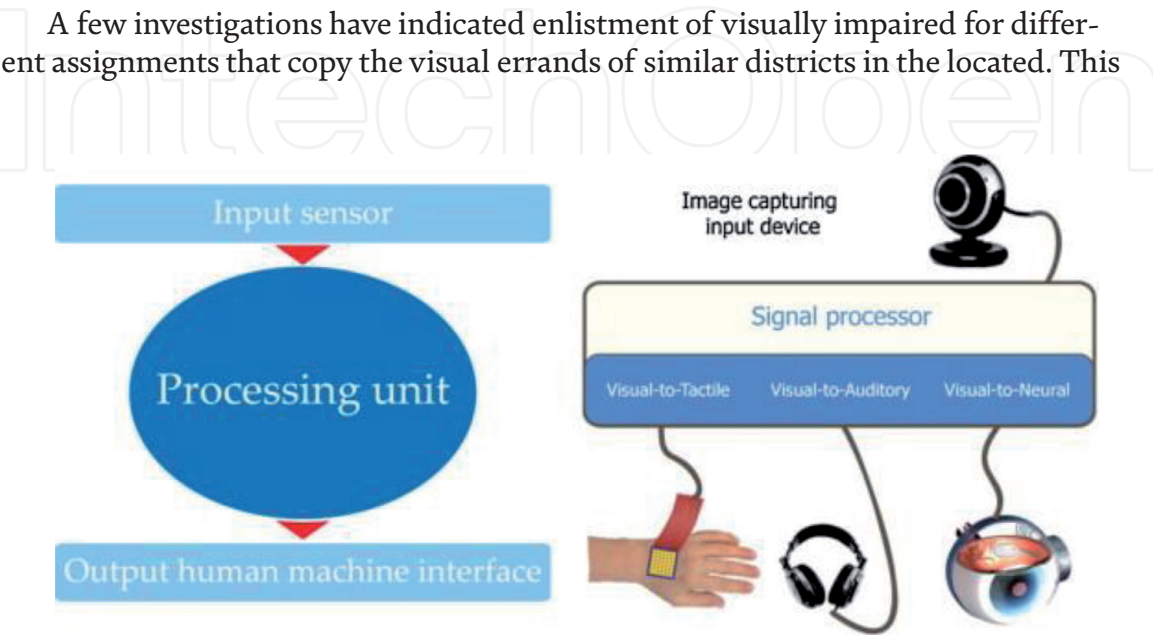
A few investigations have indicated enlistment of visually impaired for different assignments that copy the visual errands of similar districts in the located. This

IntechOpen

Input sensor

Processing unit

Output human machine interface

Image capturing input device

Signal processor

Visual-to-Tactile

Visual-to-Auditory

Visual-to-Neural